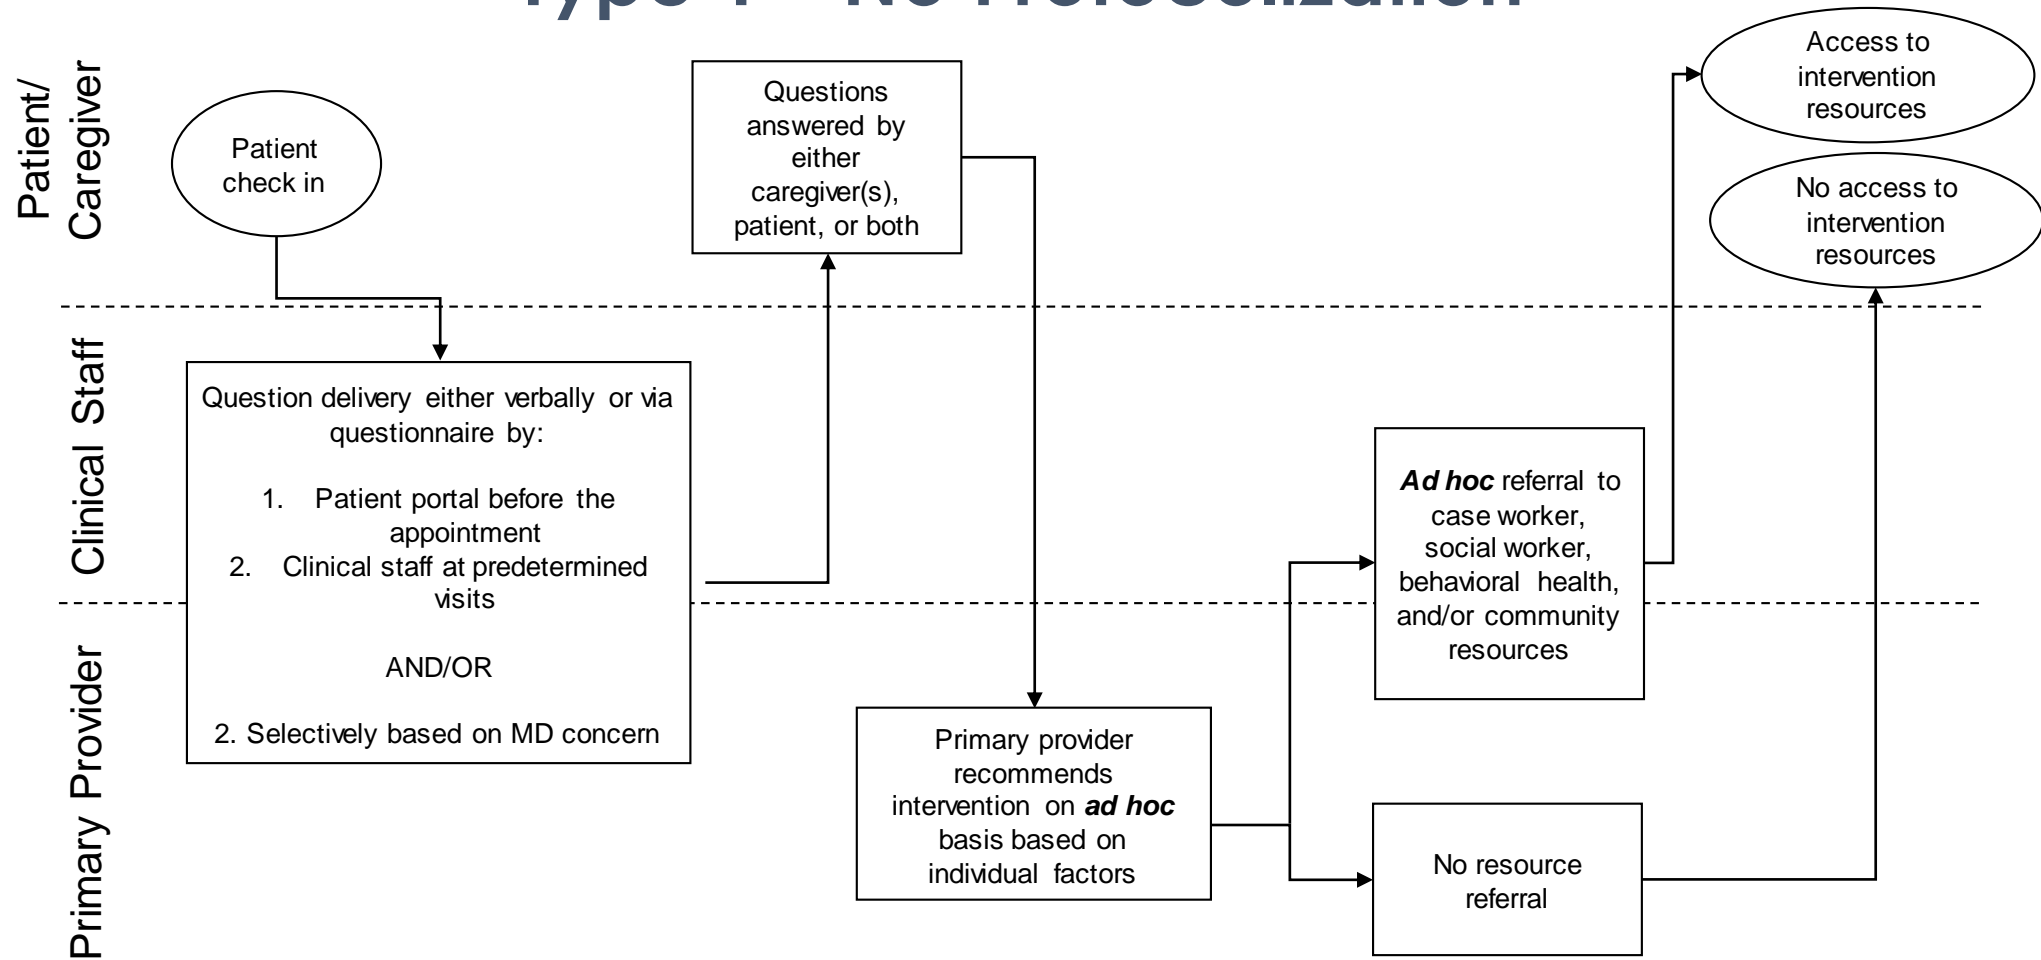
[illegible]

Patient/ Caregiver

Clinical Staff

Primary Provider

Patient check in

Questions answered by either caregiver(s), patient, or both

Access to intervention resources

No access to intervention resources

Question delivery either verbally or via questionnaire by:

1. Patient portal before the appointment
2. Clinical staff at predetermined visits

AND/OR

2. Selectively based on MD concern

***Ad hoc*** referral to case worker, social worker, behavioral health, and/or community resources

Primary provider recommends intervention on ***ad hoc*** basis based on individual factors

No resource referral